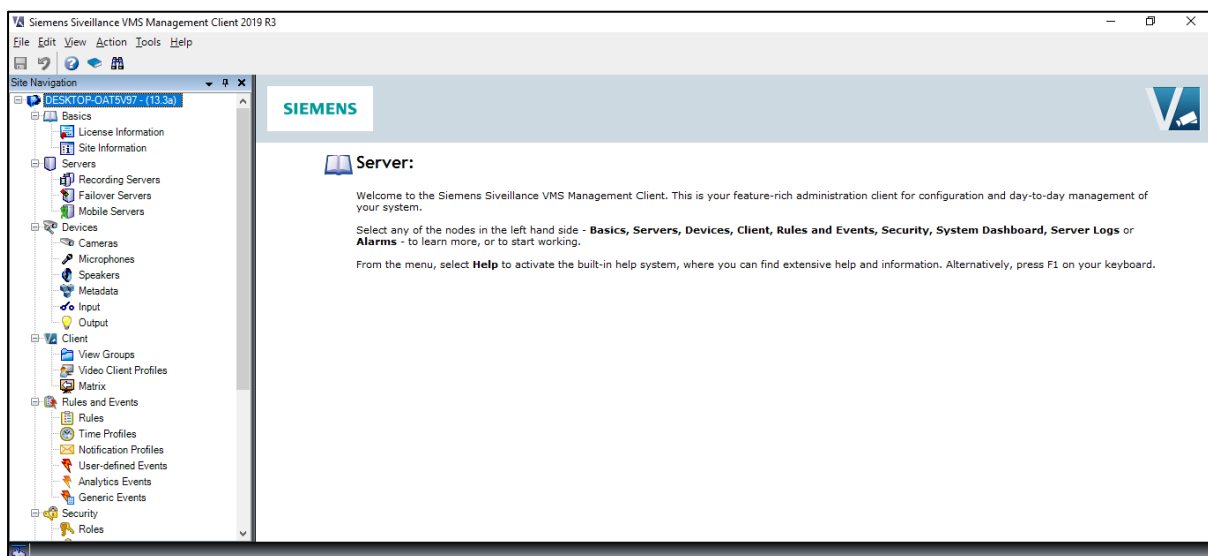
Siemens Siveillance VMS Management Client 2019 R3

File Edit View Action Tools Help

Site Navigation

DESKTOP-OAT5V97 - (13.3a)
Basics
License Information
Site Information
Servers
Recording Servers
Failover Servers
Mobile Servers
Devices
Cameras
Microphones
Speakers
Metadata
Input
Output
Client
View Groups
Video Client Profiles
Matrix
Rules and Events
Rules
Time Profiles
Notification Profiles
User-defined Events
Analytics Events
Generic Events
Security
Roles

SIEMENS

Server:

Welcome to the Siemens Siveillance VMS Management Client. This is your feature-rich administration client for configuration and day-to-day management of your system.

Select any of the nodes in the left hand side - **Basics, Servers, Devices, Client, Rules and Events, Security, System Dashboard, Server Logs** or **Alarms** - to learn more, or to start working.

From the menu, select **Help** to activate the built-in help system, where you can find extensive help and information. Alternatively, press F1 on your keyboard.